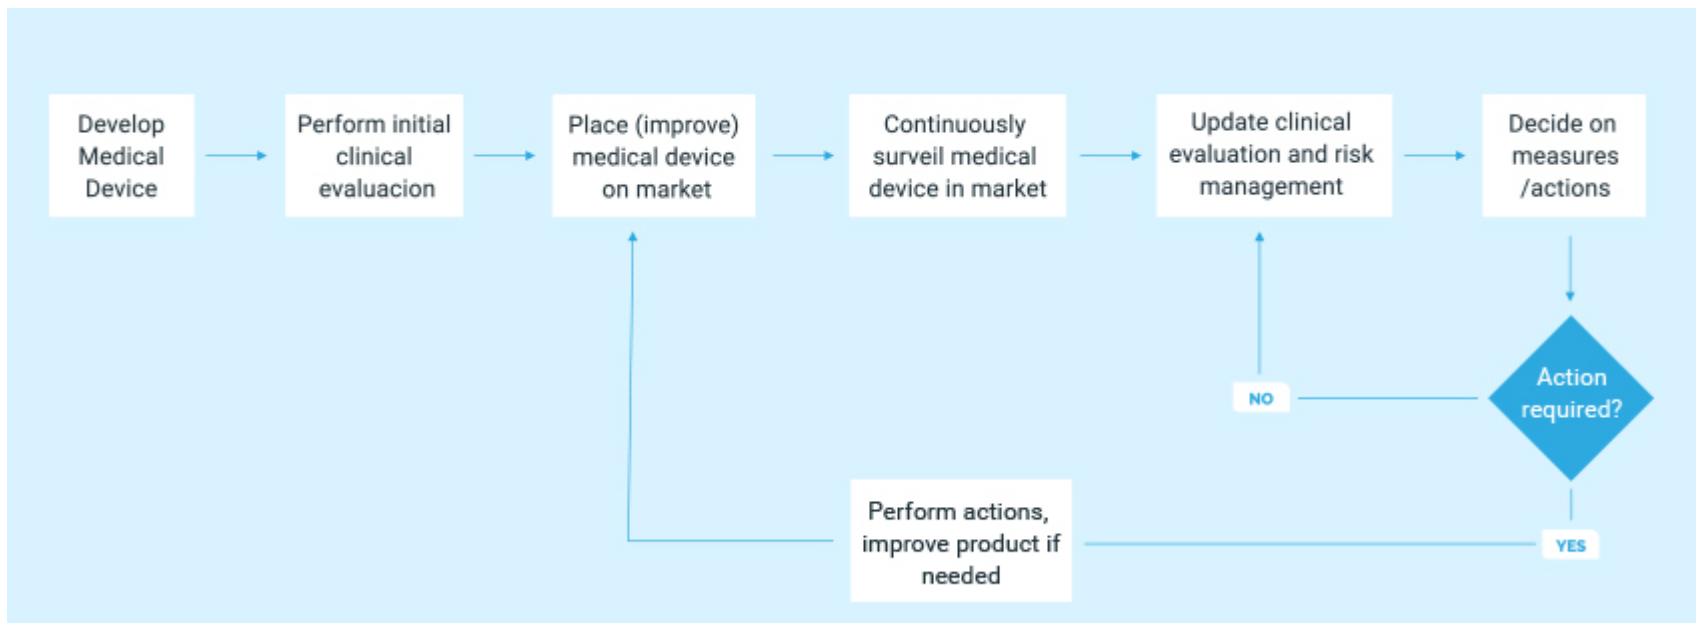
Develop Medical Device

Perform initial clinical evaluacion

Place (improve) medical device on market

Continuously surveil medical device in market

Update clinical evaluation and risk management

Decide on measures /actions

Action required?

NO

YES

Perform actions, improve product if needed